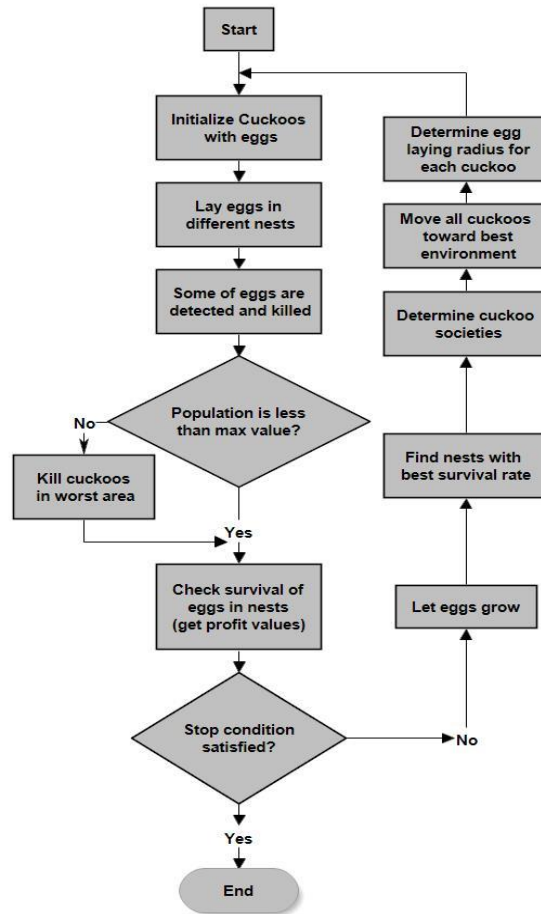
Start

Initialize Cuckoos with eggs

Lay eggs in different nests

Some of eggs are detected and killed

Population is less than max value?

No

Kill cuckoos in worst area

Yes

Check survival of eggs in nests (get profit values)

Stop condition satisfied?

Yes

End

No

Let eggs grow

Find nests with best survival rate

Determine cuckoo societies

Move all cuckoos toward best environment

Determine egg laying radius for each cuckoo